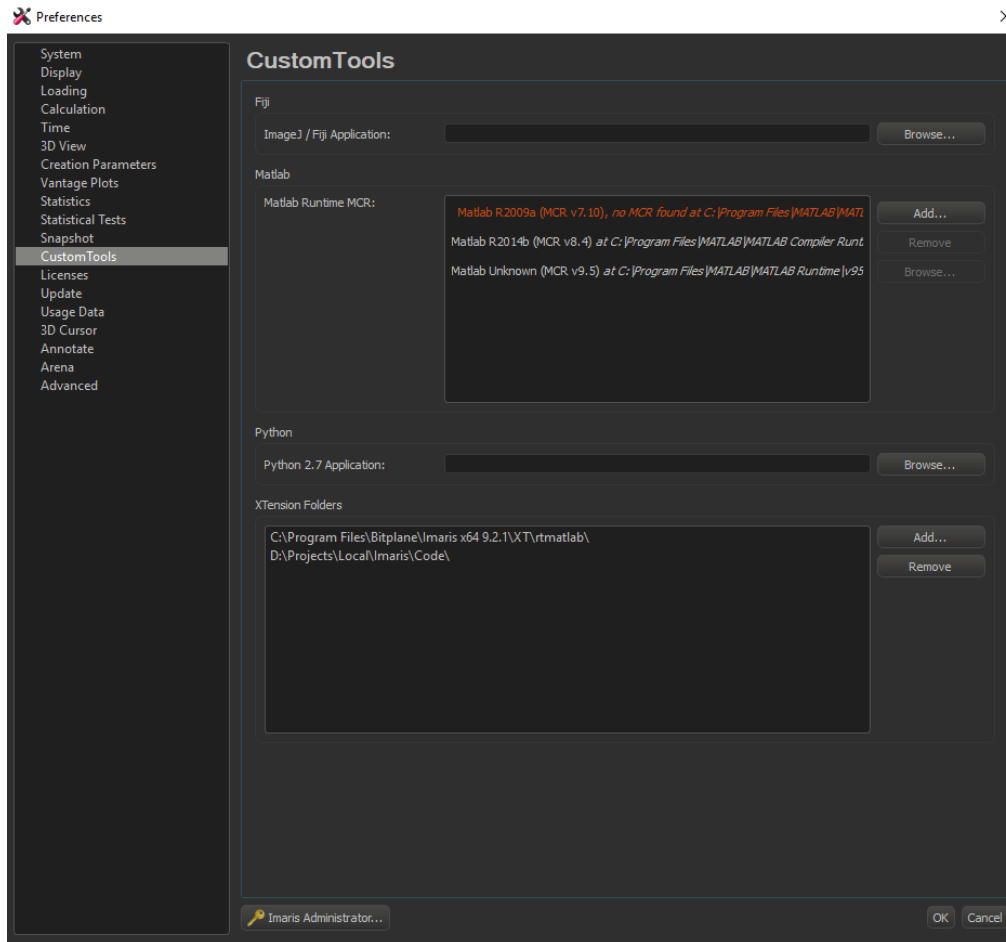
Preferences

System
Display
Loading
Calculation
Time
3D View
Creation Parameters
Vantage Plots
Statistics
Statistical Tests
Snapshot
CustomTools
Licenses
Update
Usage Data
3D Cursor
Annotate
Arena
Advanced

CustomTools

Fiji

ImageJ / Fiji Application:

Browse...

Matlab

Matlab Runtime MCR:

Matlab R2009a (MCR v7.10), no MCR found at C:\Program Files\MATLAB\MATL

Matlab R2014b (MCR v8.4) at C:\Program Files\MATLAB\MATLAB Compiler Runt

Matlab Unknown (MCR v9.5) at C:\Program Files\MATLAB\MATLAB Runtime\v95

Add...

Remove

Browse...

Python

Python 2.7 Application:

Browse...

XTension Folders

C:\Program Files\Bitplane\Imaris x64 9.2.1\XT\rtmatlab\
D:\Projects\Local\Imaris\Code\

Add...

Remove

Imaris Administrator...

OK

Cancel